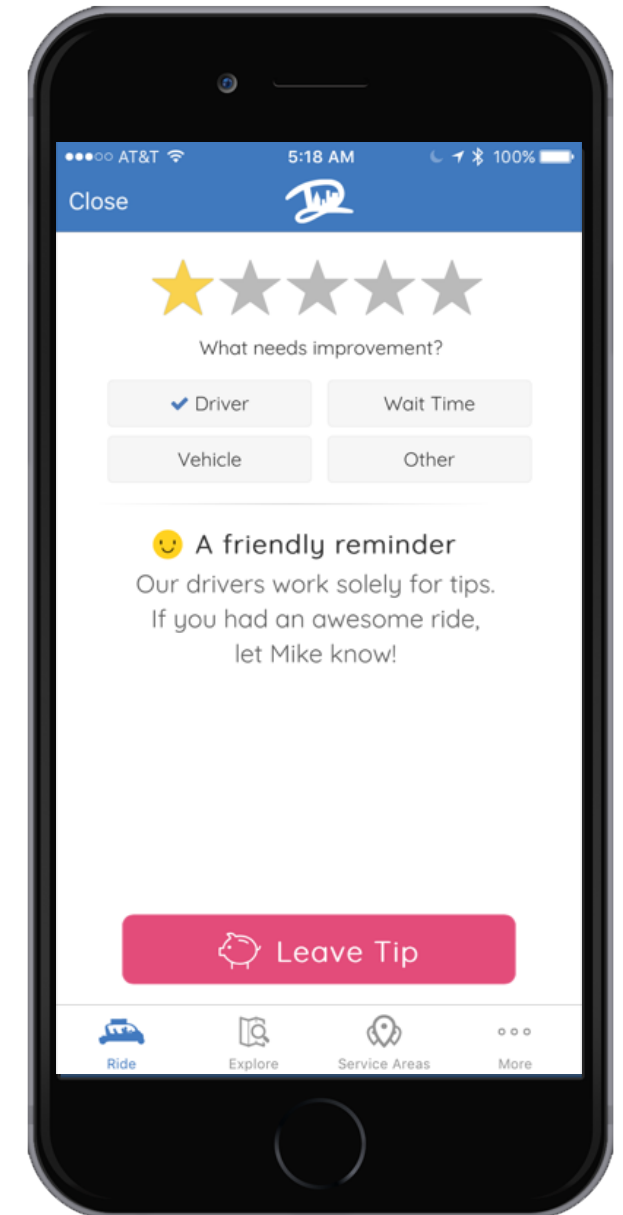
●●●○○ AT&T 5:18 AM 100%

Close

What needs improvement?

Driver

Wait Time

Vehicle

Other

A friendly reminder

Our drivers work solely for tips. If you had an awesome ride, let Mike know!

Leave Tip

Ride

Explore

Service Areas

More